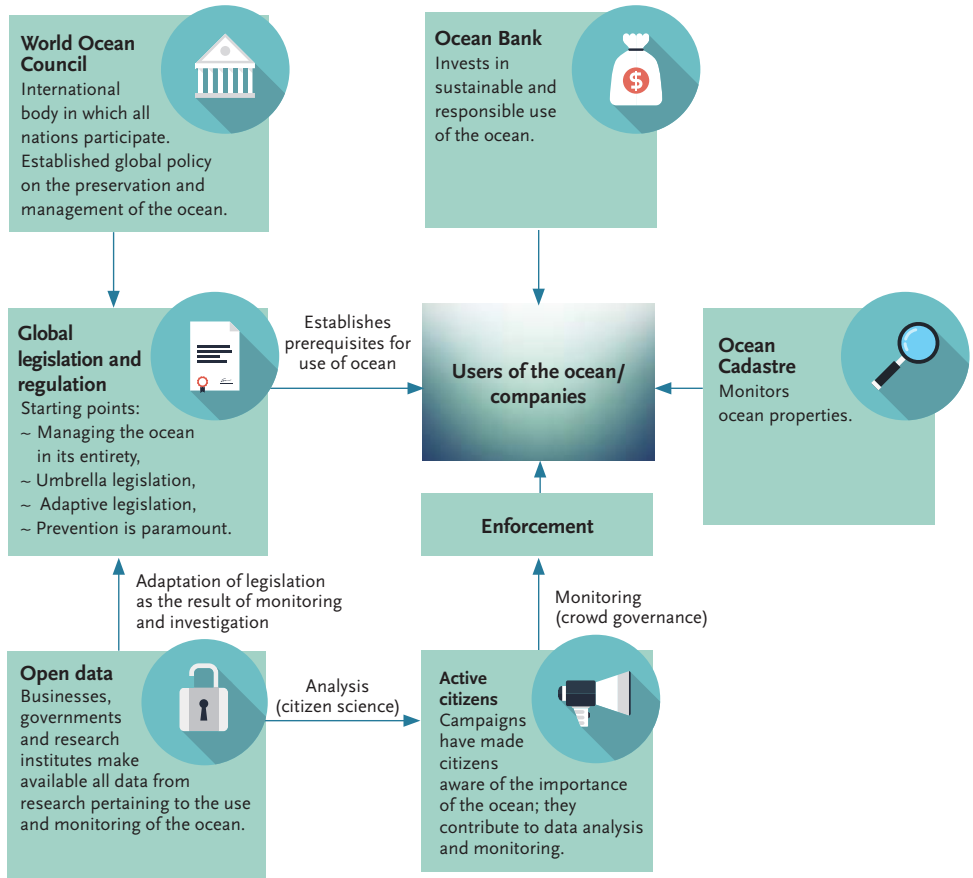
World Ocean Council
International body in which all nations participate. Established global policy on the preservation and management of the ocean.

Ocean Bank
Invests in sustainable and responsible use of the ocean.

$

Global legislation and regulation
Starting points:
~ Managing the ocean in its entirety,
~ Umbrella legislation,
~ Adaptive legislation,
~ Prevention is paramount.

Establishes prerequisites for use of ocean

Users of the ocean/ companies

Ocean Cadastre
Monitors ocean properties.

Enforcement

Adaptation of legislation as the result of monitoring and investigation

Monitoring (crowd governance)

Open data
Businesses, governments and research institutes make available all data from research pertaining to the use and monitoring of the ocean.

Analysis (citizen science)

Active citizens
Campaigns have made citizens aware of the importance of the ocean; they contribute to data analysis and monitoring.